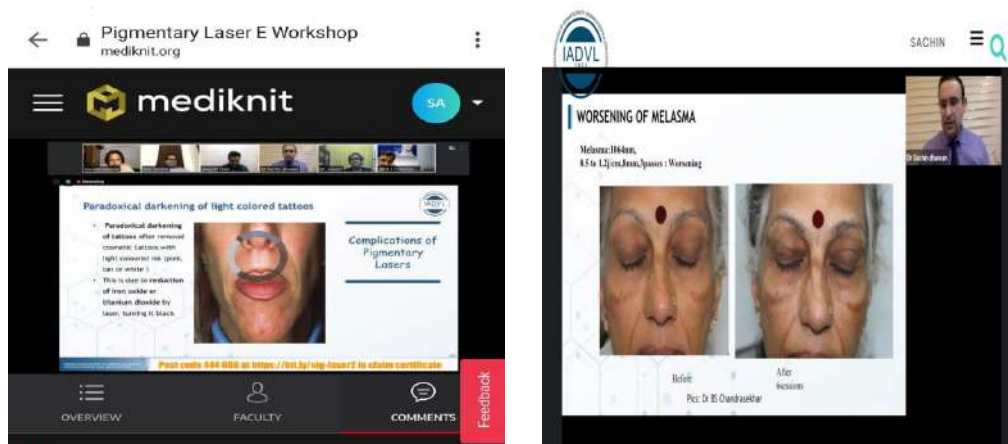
Pigmentary Laser E Workshop
mediknit.org

mediknit

SA

Paradoxical darkening of light colored tattoos

• Paradoxical darkening of tattoos after removal cosmetic tattoos with light coloured ink (pink, tan or white)
• This is due to reduction of iron oxide or titanium dioxide by laser, turning it black

Complications of Pigmentary Lasers

Post code 544 888 at https://bit.ly/sig-laser2 to claim certificate

OVERVIEW
FACULTY
COMMENTS
Feedback

IADVL

SACHIN

WORSENING OF MELASMA

Melasma:1064nm, 0.5 to 1.2j/cm,8mm,3passes : Worsening

Before
After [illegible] sessions
Pics: Dr BS Chandrasekhar

Dr Sachin dhawan